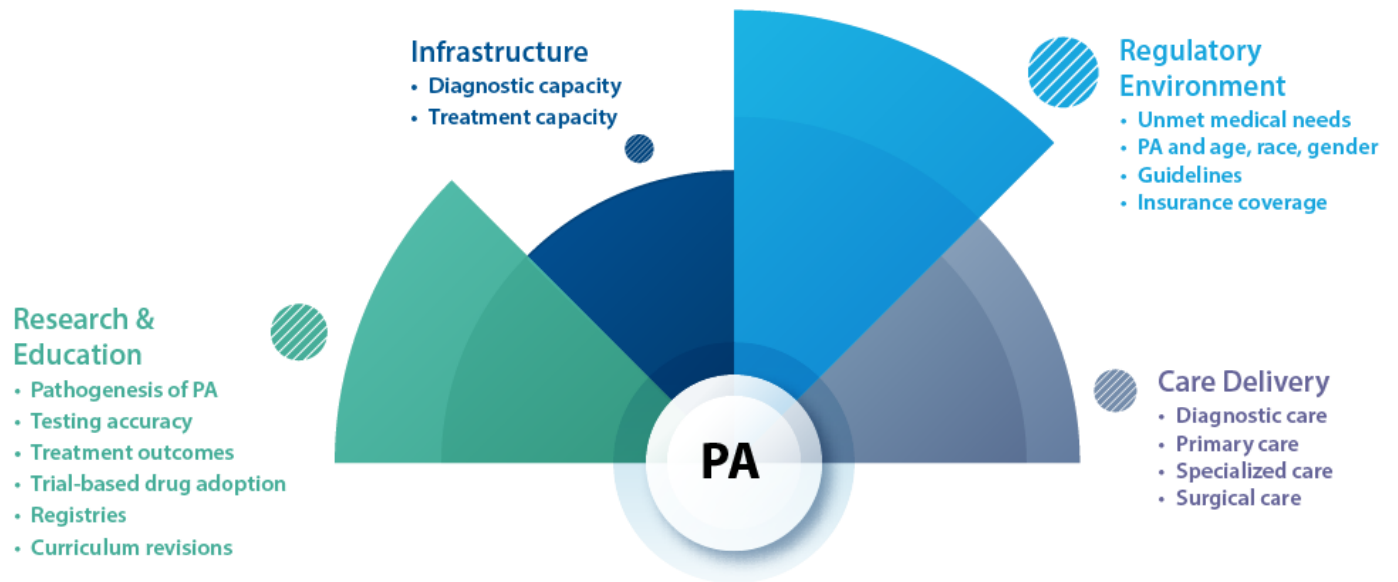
Infrastructure
• Diagnostic capacity
• Treatment capacity

Regulatory Environment
• Unmet medical needs
• PA and age, race, gender
• Guidelines
• Insurance coverage

Research & Education
• Pathogenesis of PA
• Testing accuracy
• Treatment outcomes
• Trial-based drug adoption
• Registries
• Curriculum revisions

PA

Care Delivery
• Diagnostic care
• Primary care
• Specialized care
• Surgical care